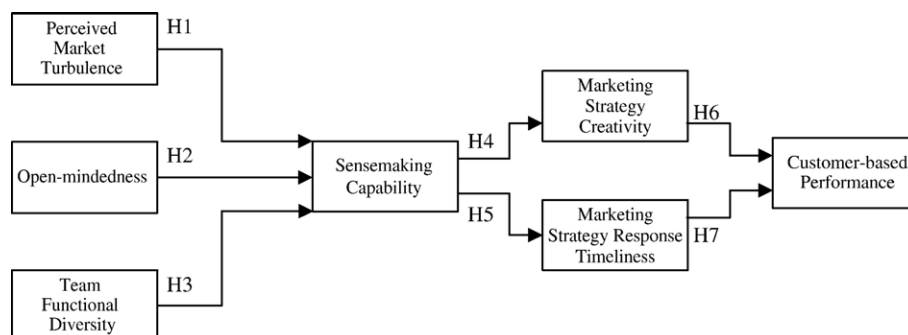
Perceived Market Turbulence

H1

Open-mindedness

H2

Team Functional Diversity

H3

Sensemaking Capability

H4

H5

Marketing Strategy Creativity

H6

Marketing Strategy Response Timeliness

H7

Customer-based Performance